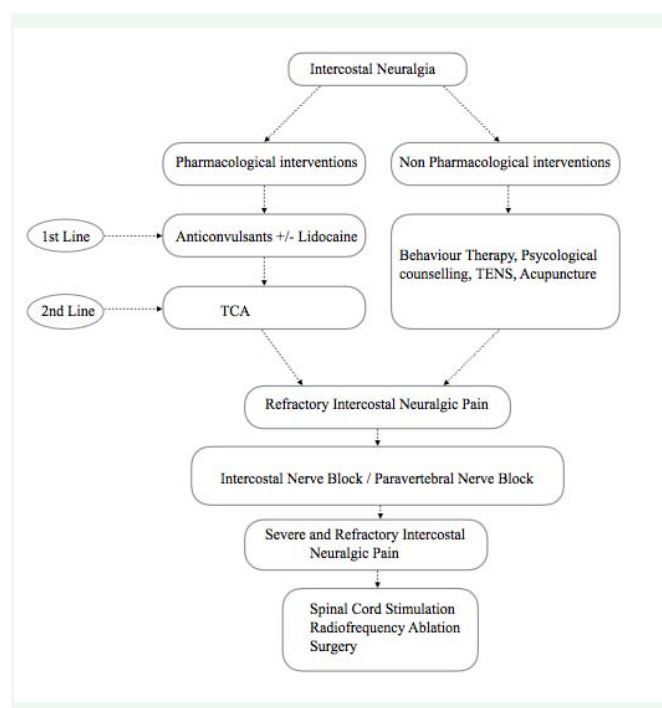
Intercostal Neuralgia

Pharmacological interventions

Non Pharmacological interventions

1st Line

Anticonvulsants +/- Lidocaine

Behaviour Therapy, Psycological counselling, TENS, Acupuncture

2nd Line

TCA

Refractory Intercostal Neuralgic Pain

Intercostal Nerve Block / Paravertebral Nerve Block

Severe and Refractory Intercostal Neuralgic Pain

Spinal Cord Stimulation
Radiofrequency Ablation
Surgery